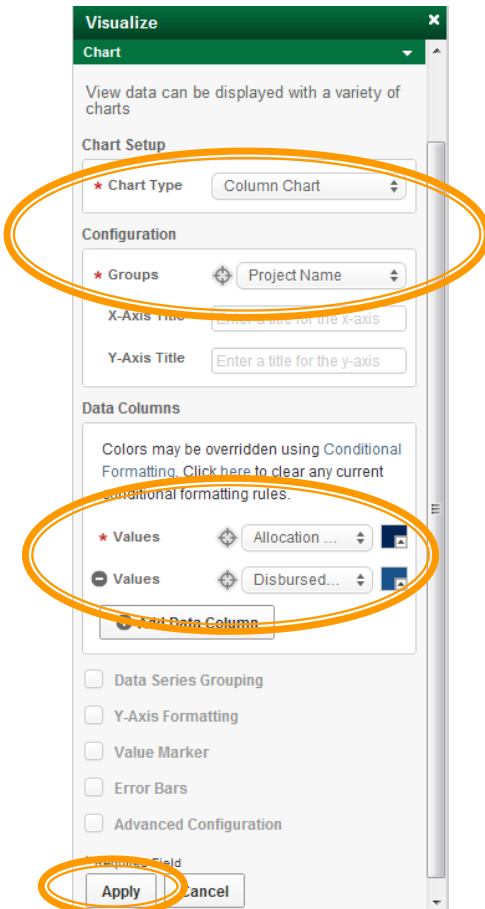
Visualize ×

Chart

View data can be displayed with a variety of charts

Chart Setup

* Chart Type Column Chart

Configuration

* Groups Project Name

X-Axis Title Enter a title for the x-axis

Y-Axis Title Enter a title for the y-axis

Data Columns

Colors may be overridden using Conditional Formatting. Click here to clear any current conditional formatting rules.

* Values Allocation ...

Values Disbursed...

Add Data Column

Data Series Grouping

Y-Axis Formatting

Value Marker

Error Bars

Advanced Configuration

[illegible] Field

Apply Cancel